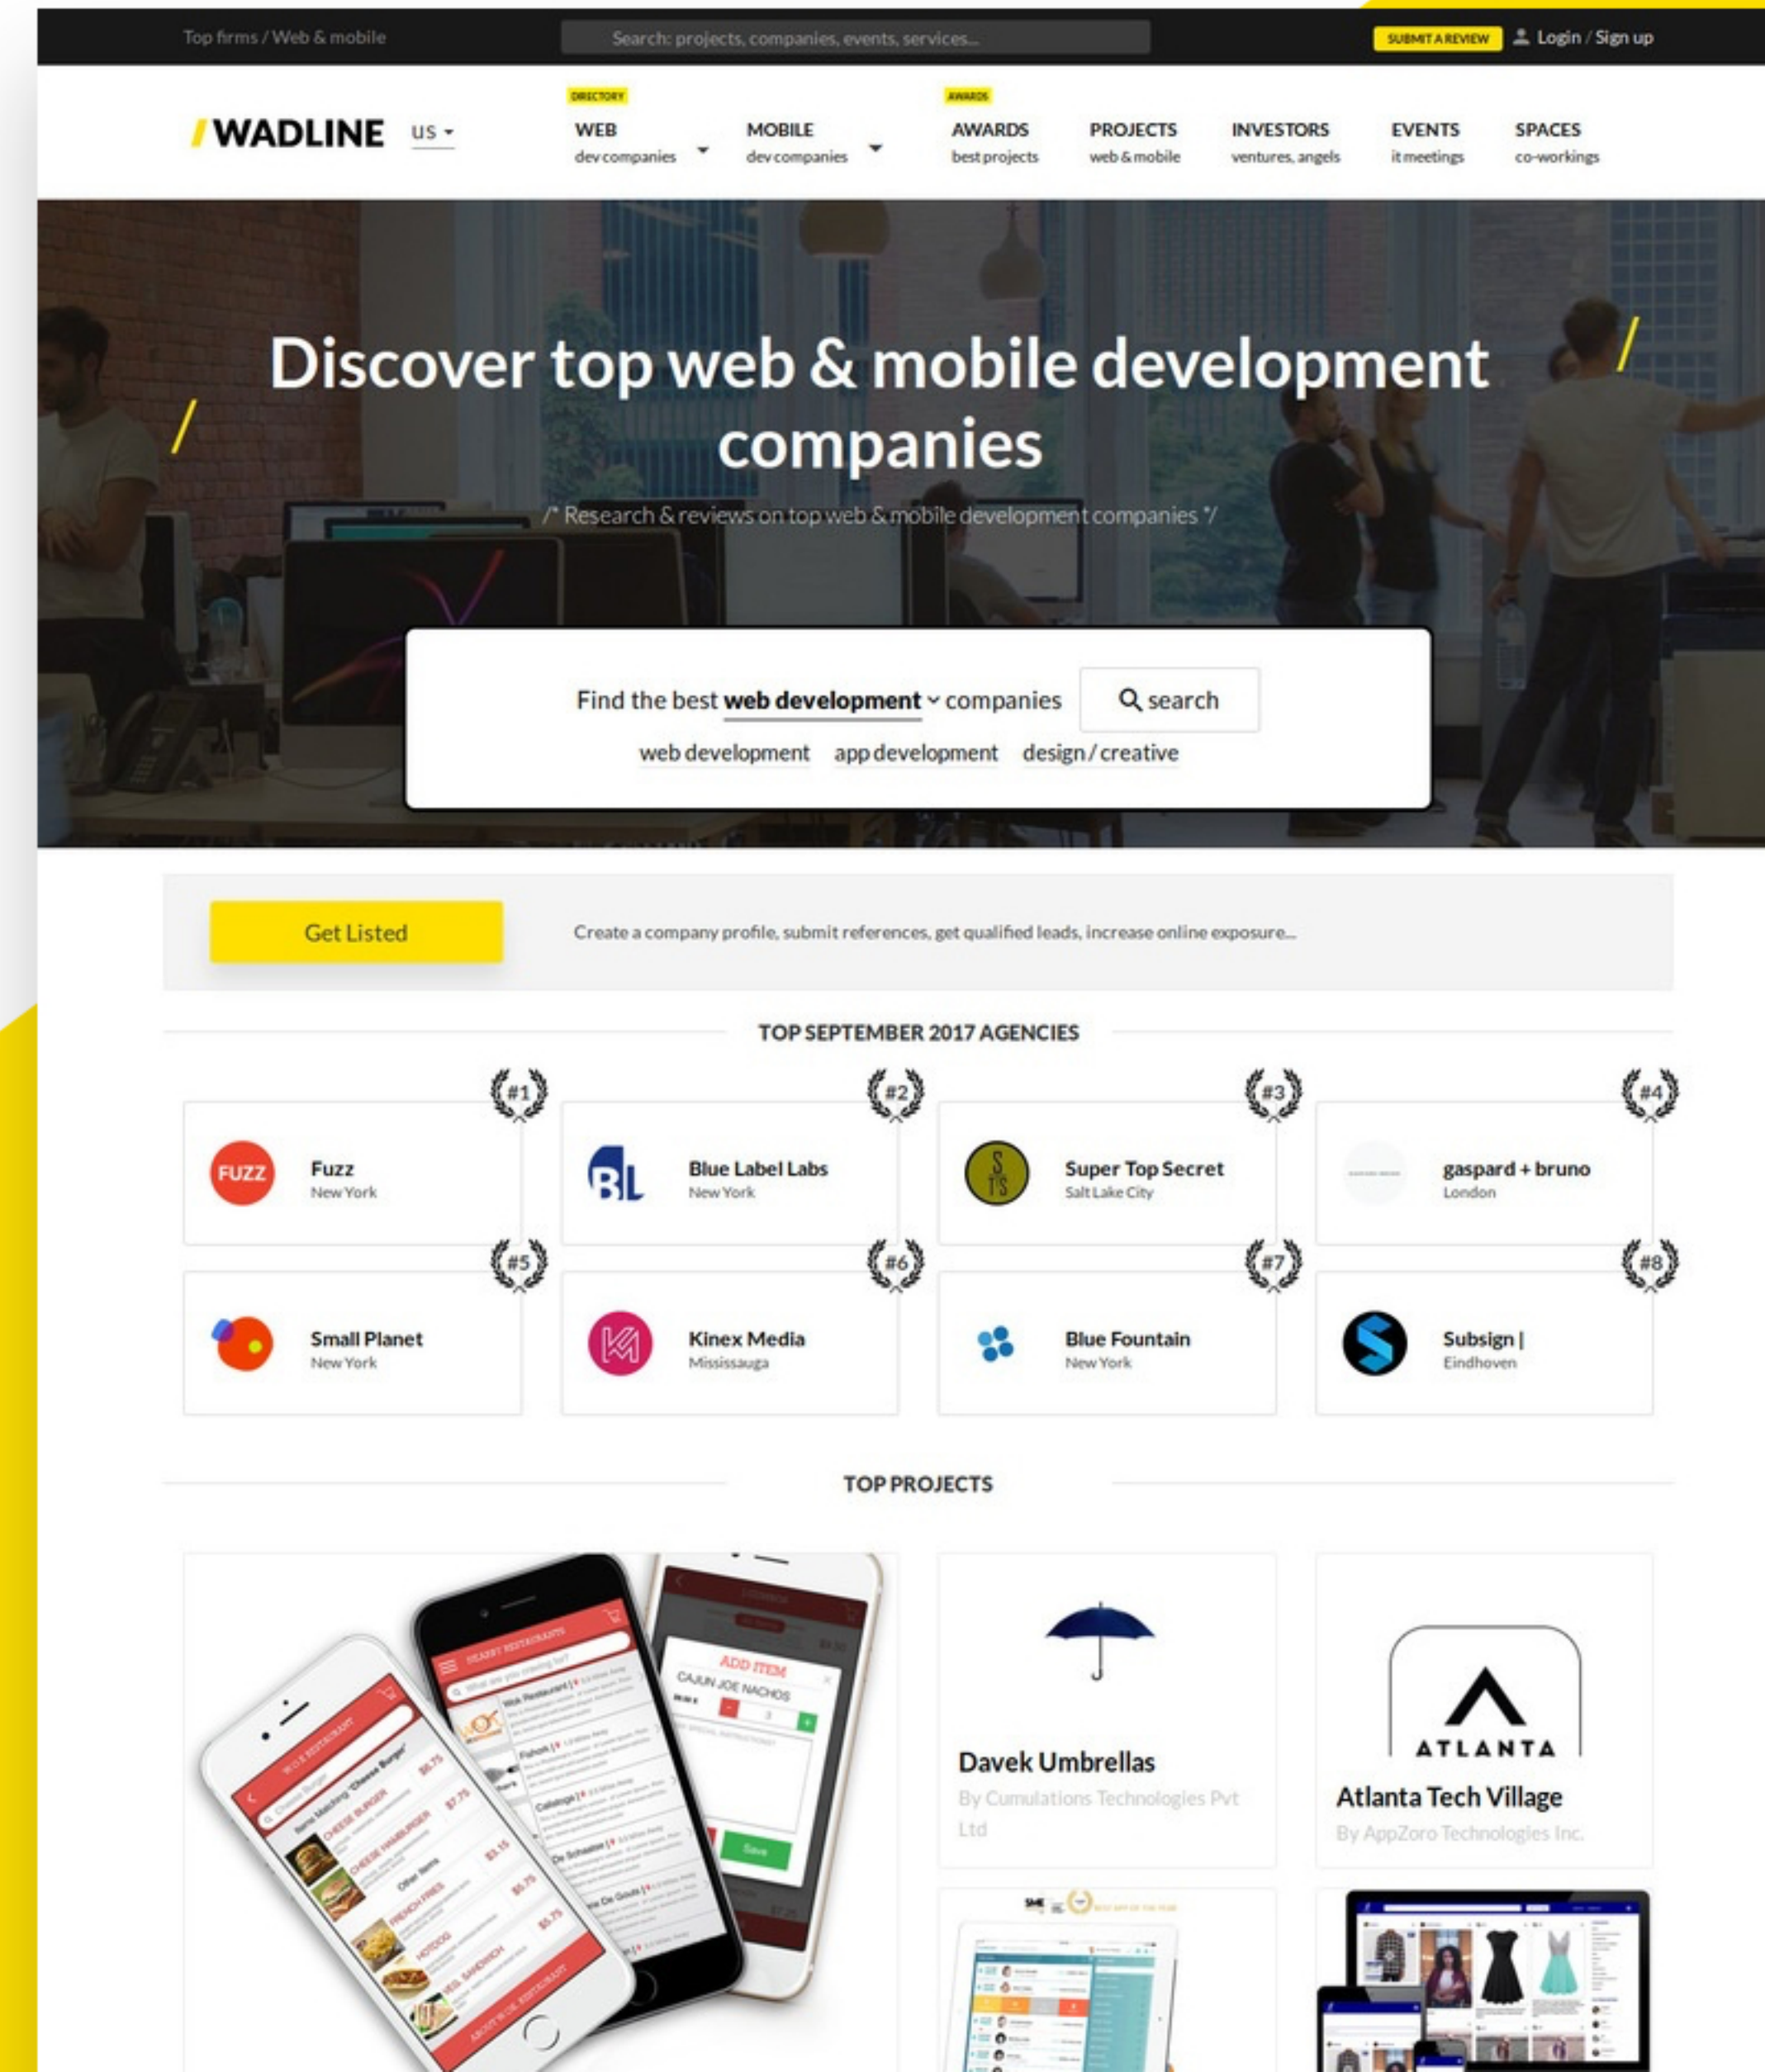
Top firms / Web & mobile

Search: projects, companies, events, services...

SUBMIT A REVIEW

Login / Sign up

/ WADLINE US

DIRECTORY
WEB
dev companies

MOBILE
dev companies

AWARDS
AWARDS
best projects

PROJECTS
web & mobile

INVESTORS
ventures, angels

EVENTS
it meetings

SPACES
co-workings

Discover top web & mobile development companies

/* Research & reviews on top web & mobile development companies */

Find the best **web development** companies

search

web development app development design / creative

Get Listed

Create a company profile, submit references, get qualified leads, increase online exposure...

TOP SEPTEMBER 2017 AGENCIES

#1
FUZZ
Fuzz
New York

#2
BL
Blue Label Labs
New York

#3
S TS
Super Top Secret
Salt Lake City

#4
gaspard + bruno
London

#5
Small Planet
New York

#6
Kinex Media
Mississauga

#7
Blue Fountain
New York

#8
Subsign |
Eindhoven

TOP PROJECTS

ADD ITEM
CAJUN JOE NACHOS

Davek Umbrellas
By Cumulations Technologies Pvt Ltd

ATLANTA
Atlanta Tech Village
By AppZoro Technologies Inc.